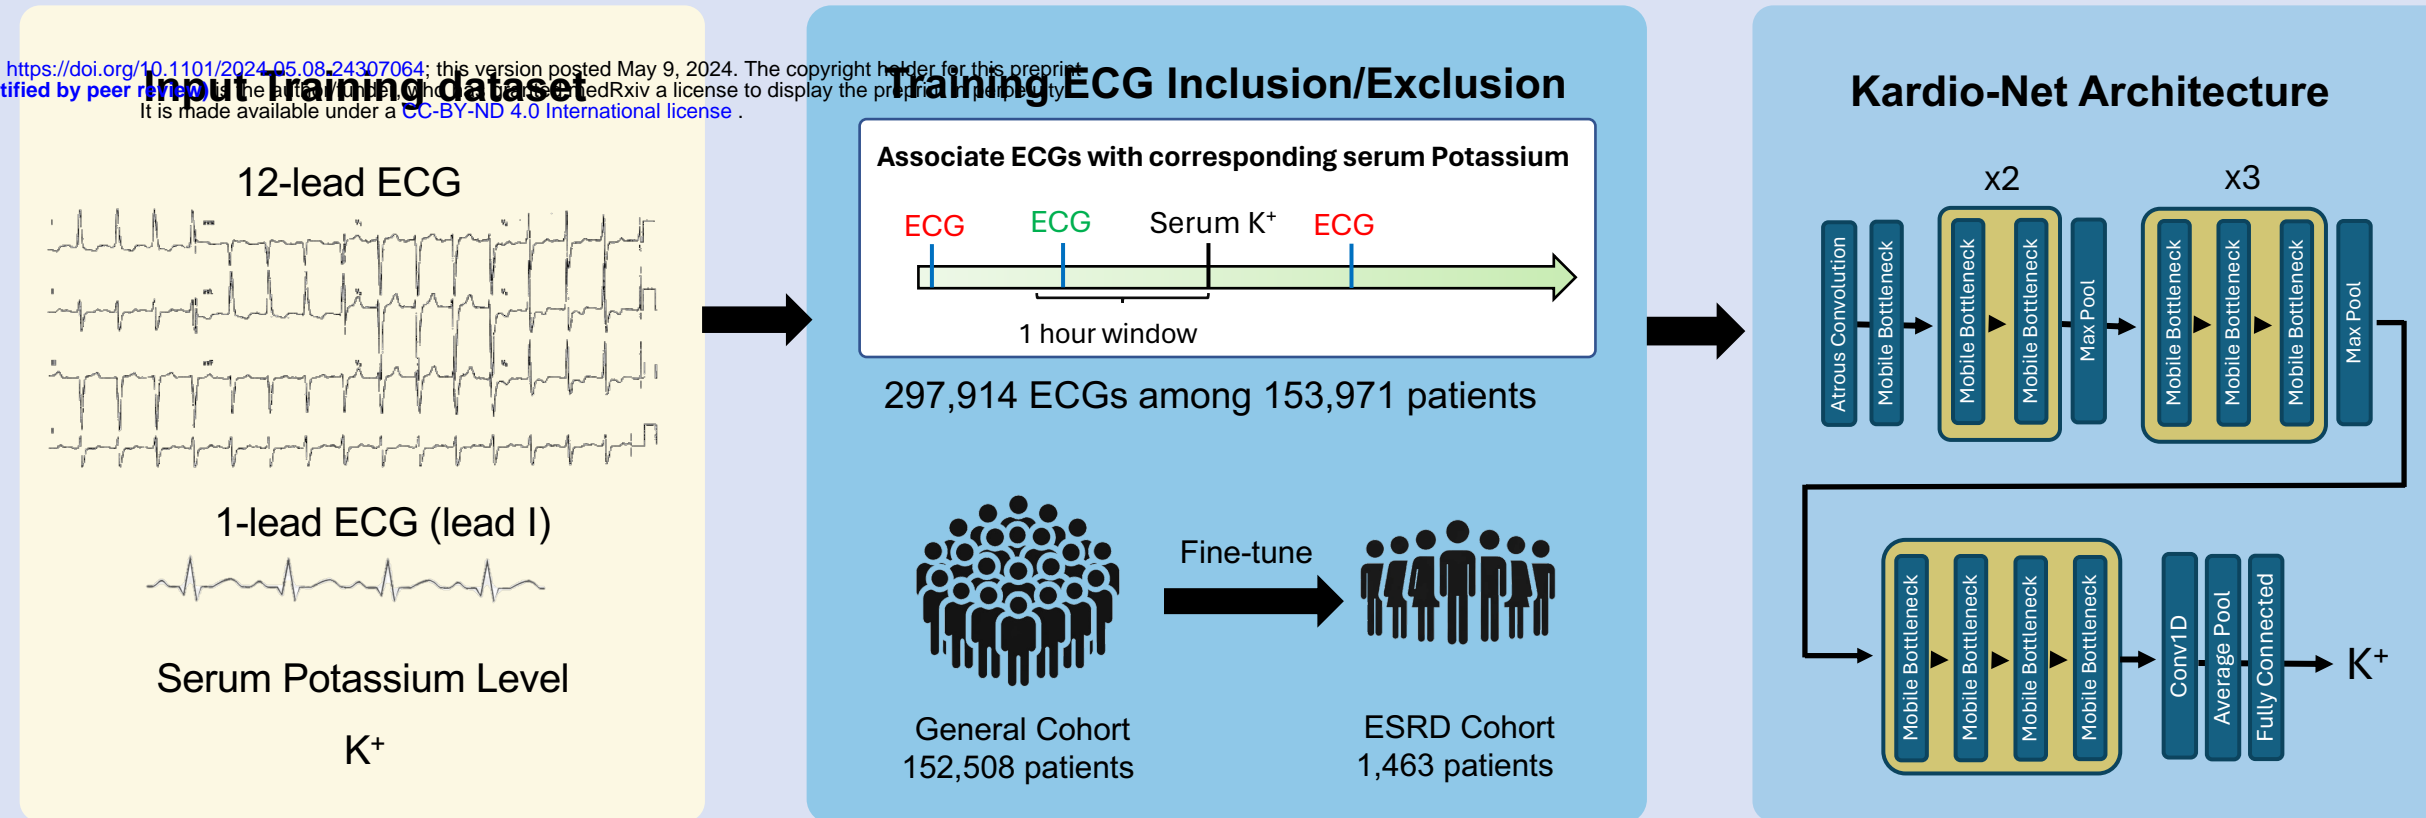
https://doi.org/10.1101/2024.05.08.24307064; this version posted May 9, 2024. The copyright holder for this preprint
tified by peer review) is the author/funder, who has granted medRxiv a license to display the preprint in perpetuity.
It is made available under a CC-BY-ND 4.0 International license .

Input Training dataset

12-lead ECG

1-lead ECG (lead I)

Serum Potassium Level

K$^+$

Training ECG Inclusion/Exclusion

Associate ECGs with corresponding serum Potassium

ECG ECG Serum K$^+$ ECG

1 hour window

297,914 ECGs among 153,971 patients

Fine-tune

General Cohort
152,508 patients

ESRD Cohort
1,463 patients

Kardio-Net Architecture

x2 x3

Atrous Convolution
Mobile Bottleneck
Mobile Bottleneck
Mobile Bottleneck
Max Pool
Mobile Bottleneck
Mobile Bottleneck
Mobile Bottleneck
Max Pool

Mobile Bottleneck
Mobile Bottleneck
Mobile Bottleneck
Mobile Bottleneck
Conv1D
Average Pool
Fully Connected
K$^+$